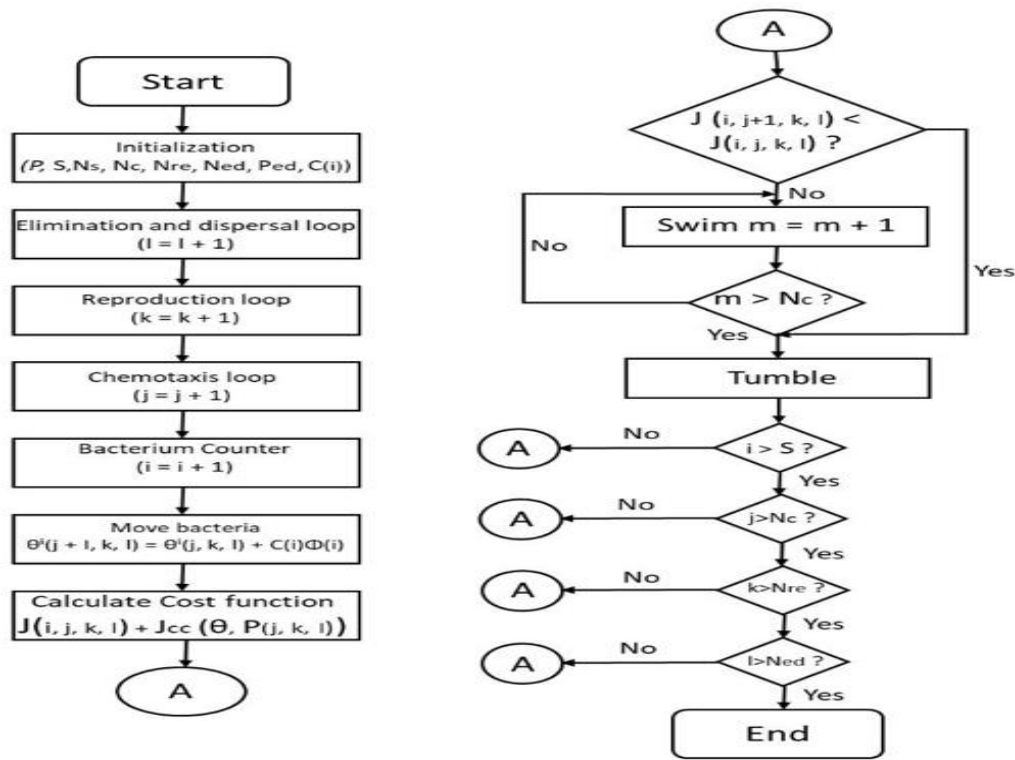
Start

Initialization
(P, S, Ns, Nc, Nre, Ned, Ped, C(i))

Elimination and dispersal loop
(l = l + 1)

Reproduction loop
(k = k + 1)

Chemotaxis loop
(j = j + 1)

Bacterium Counter
(i = i + 1)

Move bacteria
$\theta^i(j + 1, k, l) = \theta^i(j, k, l) + C(i)\Phi(i)$

Calculate Cost function
$J(i, j, k, l) + J_{cc}(\theta, P(j, k, l))$

A

A

$J(i, j+1, k, l) <$
$J(i, j, k, l)$ ?

No

Swim m = m + 1

No

Yes

$m > N_c$ ?

Yes

Tumble

No

A

i > S ?

Yes

No

A

j>Nc ?

Yes

No

A

k>Nre ?

Yes

No

A

l>Ned ?

Yes

End